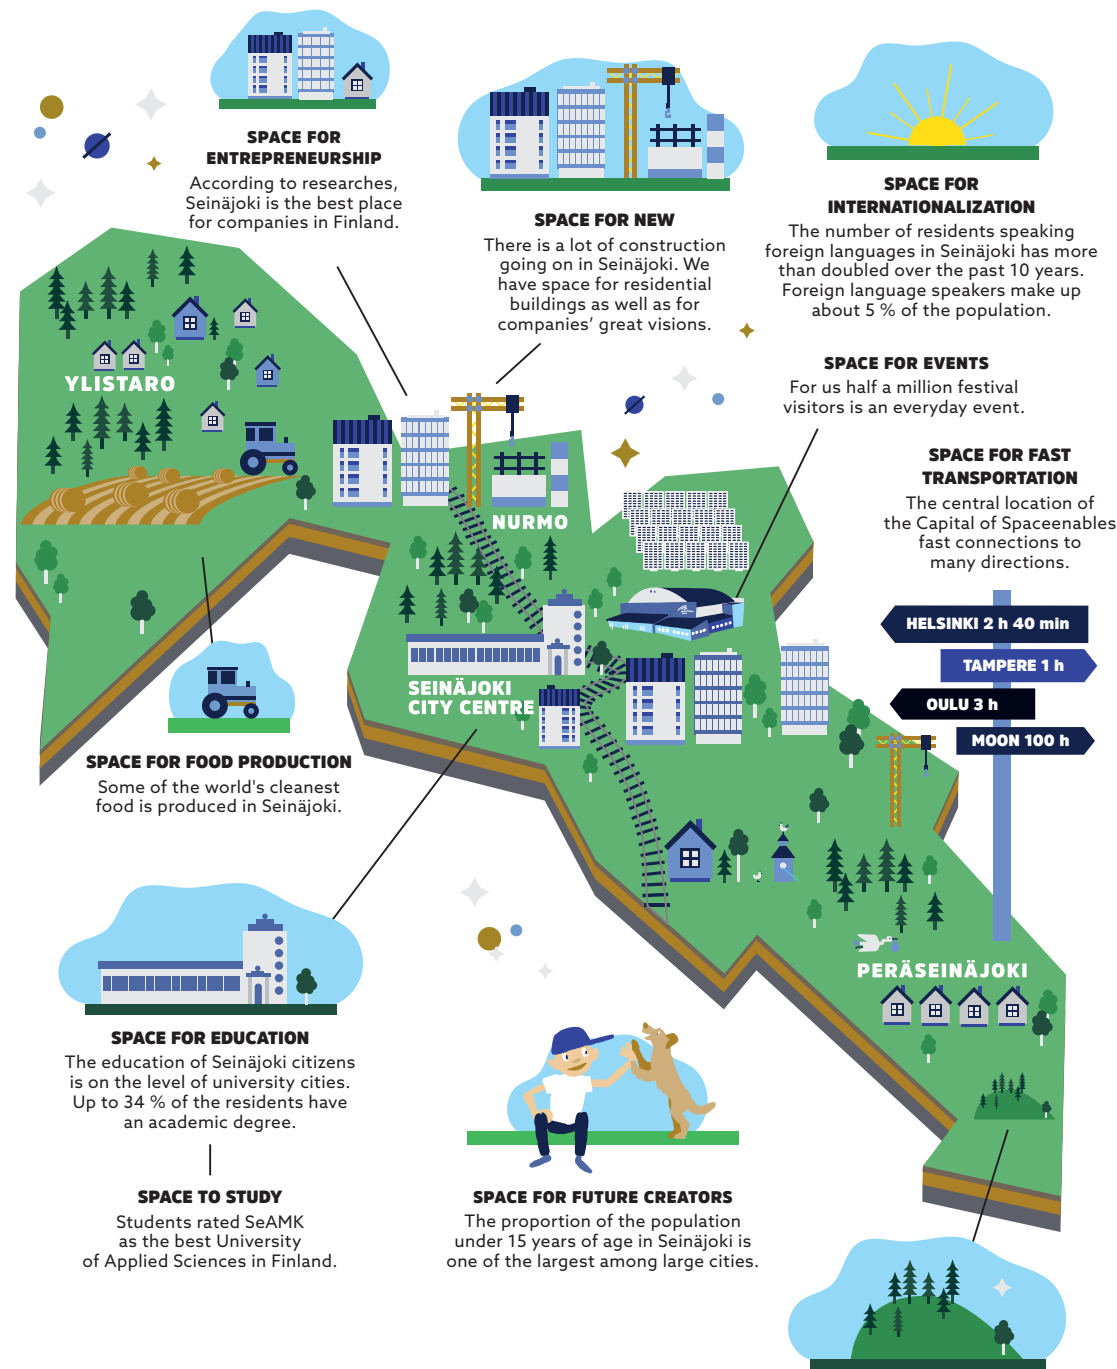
SPACE FOR ENTREPRENEURSHIP
According to researches, Seinäjoki is the best place for companies in Finland.

SPACE FOR NEW
There is a lot of construction going on in Seinäjoki. We have space for residential buildings as well as for companies' great visions.

SPACE FOR INTERNATIONALIZATION
The number of residents speaking foreign languages in Seinäjoki has more than doubled over the past 10 years. Foreign language speakers make up about 5 % of the population.

SPACE FOR EVENTS
For us half a million festival visitors is an everyday event.

SPACE FOR FAST TRANSPORTATION
The central location of the Capital of Spaceenables fast connections to many directions.

YLISTARO

NURMO

SEINÄJOKI CITY CENTRE

HELSINKI 2 h 40 min
TAMPERE 1 h
OULU 3 h
MOON 100 h

SPACE FOR FOOD PRODUCTION
Some of the world's cleanest food is produced in Seinäjoki.

PERÄSEINÄJOKI

SPACE FOR EDUCATION
The education of Seinäjoki citizens is on the level of university cities. Up to 34 % of the residents have an academic degree.

SPACE TO STUDY
Students rated SeAMK as the best University of Applied Sciences in Finland.

SPACE FOR FUTURE CREATORS
The proportion of the population under 15 years of age in Seinäjoki is one of the largest among large cities.